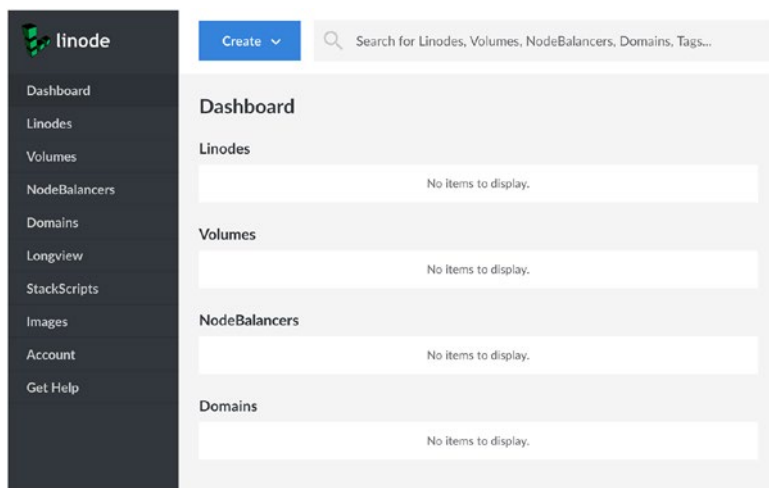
linode

Dashboard
Linodes
Volumes
NodeBalancers
Domains
Longview
StackScripts
Images
Account
Get Help

Create

Search for Linodes, Volumes, NodeBalancers, Domains, Tags...

Dashboard

Linodes

No items to display.

Volumes

No items to display.

NodeBalancers

No items to display.

Domains

No items to display.